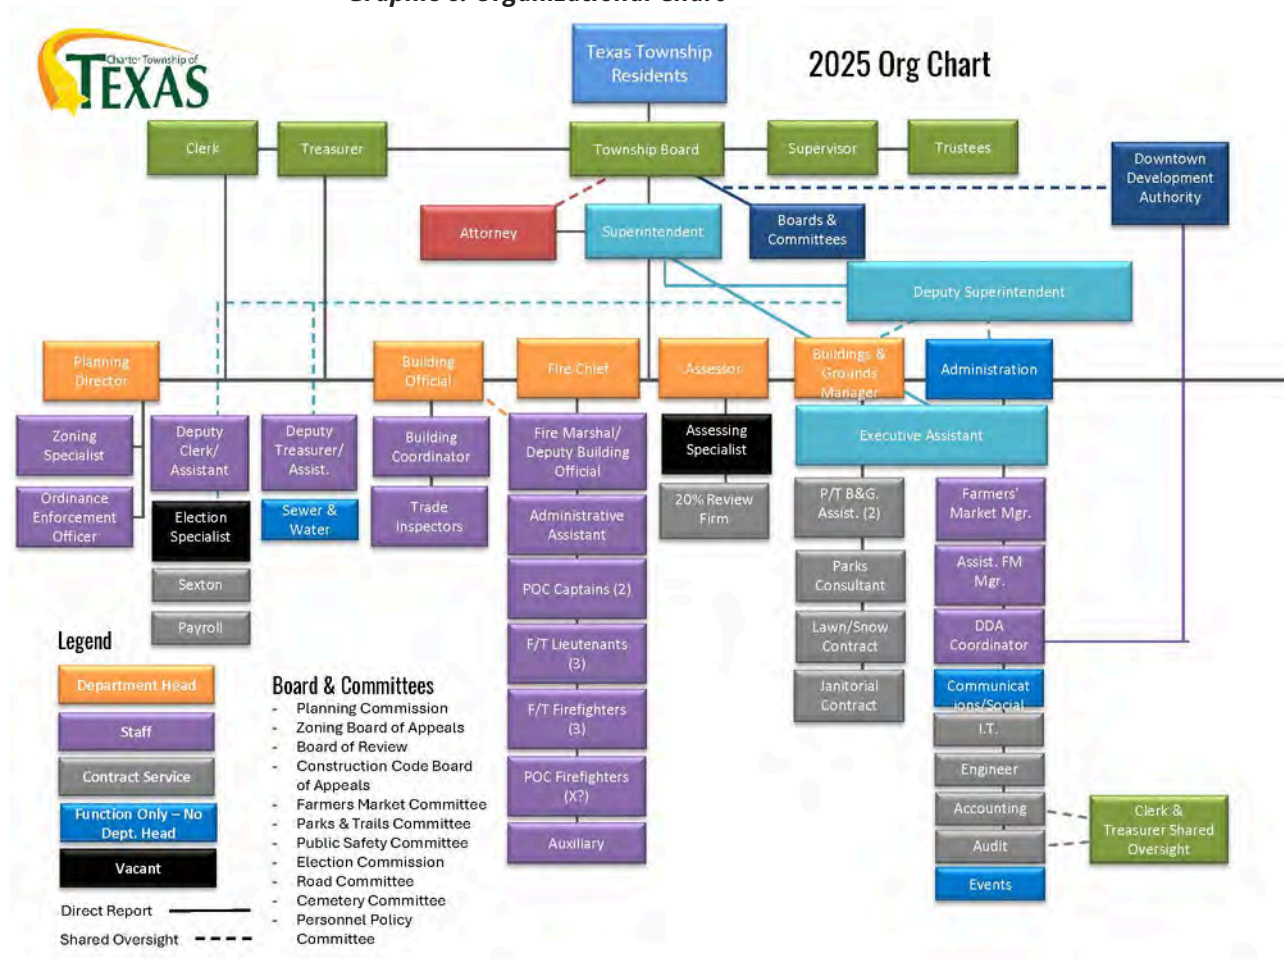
Charter Township of TEXAS

Texas Township Residents

2025 Org Chart

Clerk

Treasurer

Township Board

Supervisor

Trustees

Downtown Development Authority

Attorney

Superintendent

Boards & Committees

Deputy Superintendent

Planning Director

Building Official

Fire Chief

Assessor

Buildings & Grounds Manager

Administration

Zoning Specialist

Ordinance Enforcement Officer

Deputy Clerk/ Assistant

Election Specialist

Sexton

Payroll

Deputy Treasurer/ Assist.

Sewer & Water

Building Coordinator

Trade Inspectors

Fire Marshal/ Deputy Building Official

Administrative Assistant

POC Captains (2)

F/T Lieutenants (3)

F/T Firefighters (3)

POC Firefighters (X?)

Auxiliary

Assessing Specialist

20% Review Firm

Executive Assistant

P/T B&G. Assist. (2)

Parks Consultant

Lawn/Snow Contract

Janitorial Contract

Farmers' Market Mgr.

Assist. FM Mgr.

DDA Coordinator

Communications/Social

I.T.

Engineer

Accounting

Audit

Events

Clerk & Treasurer Shared Oversight

Legend

Department Head

Staff

Contract Service

Function Only – No Dept. Head

Vacant

Direct Report

Shared Oversight

Board & Committees
- Planning Commission
- Zoning Board of Appeals
- Board of Review
- Construction Code Board of Appeals
- Farmers Market Committee
- Parks & Trails Committee
- Public Safety Committee
- Election Commission
- Road Committee
- Cemetery Committee
- Personnel Policy Committee